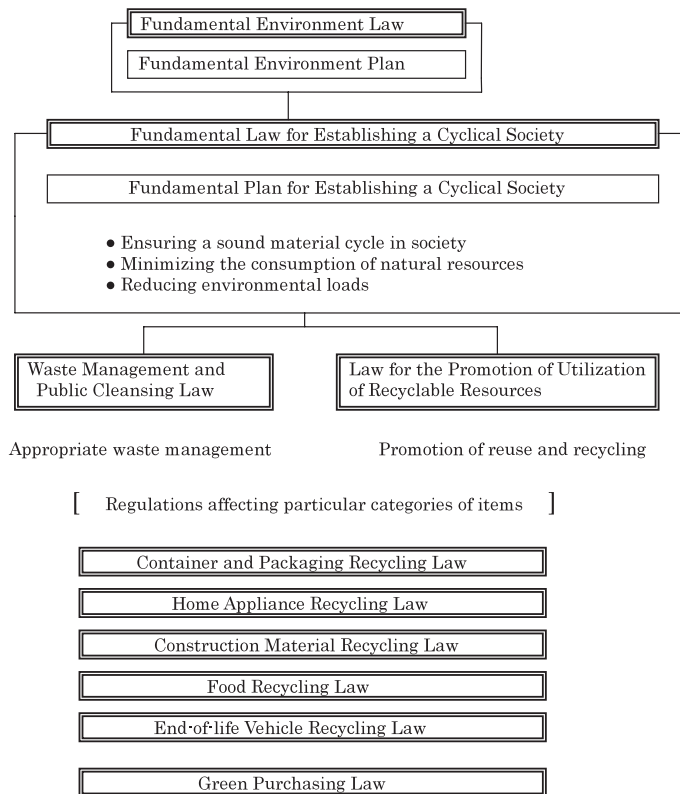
Fundamental Environment Law

Fundamental Environment Plan

Fundamental Law for Establishing a Cyclical Society

Fundamental Plan for Establishing a Cyclical Society

● Ensuring a sound material cycle in society
● Minimizing the consumption of natural resources
● Reducing environmental loads

Waste Management and Public Cleansing Law

Law for the Promotion of Utilization of Recyclable Resources

Appropriate waste management

Promotion of reuse and recycling

[ Regulations affecting particular categories of items ]

Container and Packaging Recycling Law

Home Appliance Recycling Law

Construction Material Recycling Law

Food Recycling Law

End-of-life Vehicle Recycling Law

Green Purchasing Law